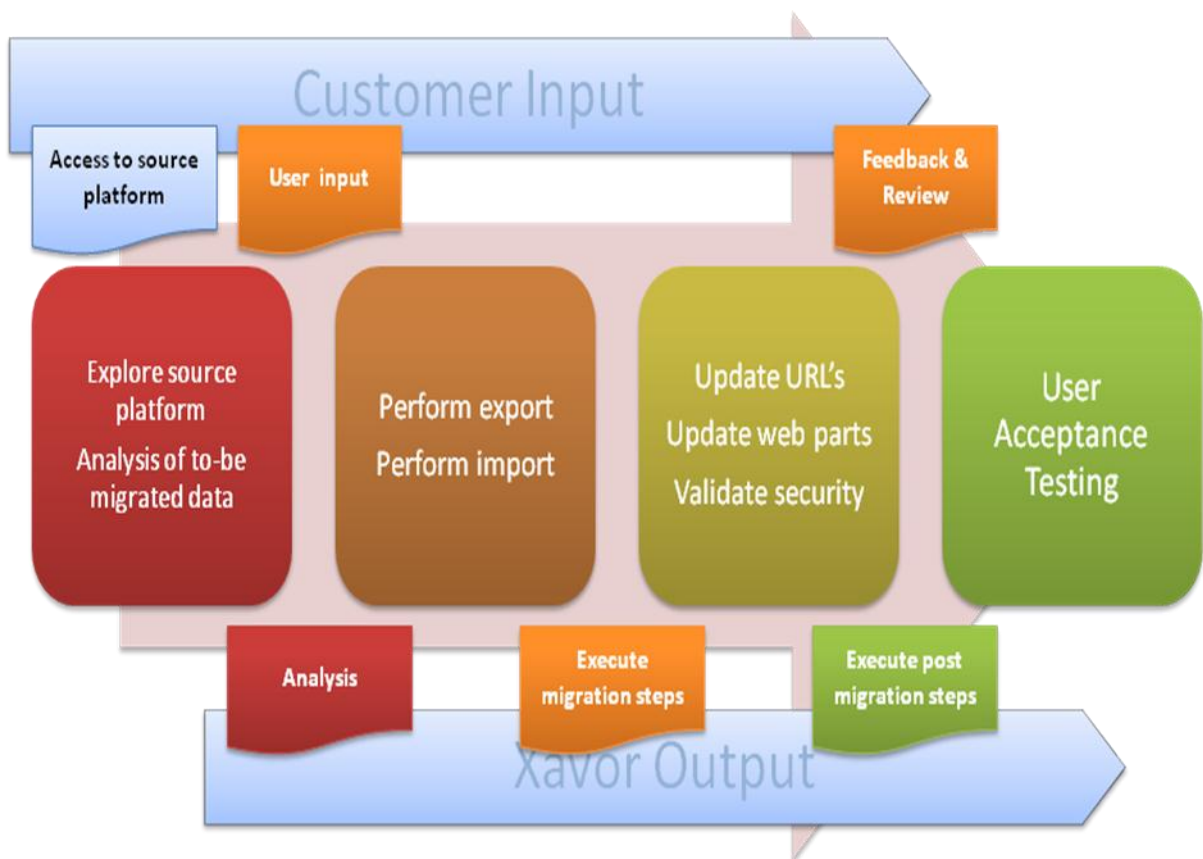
Customer Input

Access to source platform

User input

Feedback & Review

Explore source platform

Analysis of to-be migrated data

Perform export

Perform import

Update URL's

Update web parts

Validate security

User Acceptance Testing

Analysis

Execute migration steps

Execute post migration steps

Xavor Output